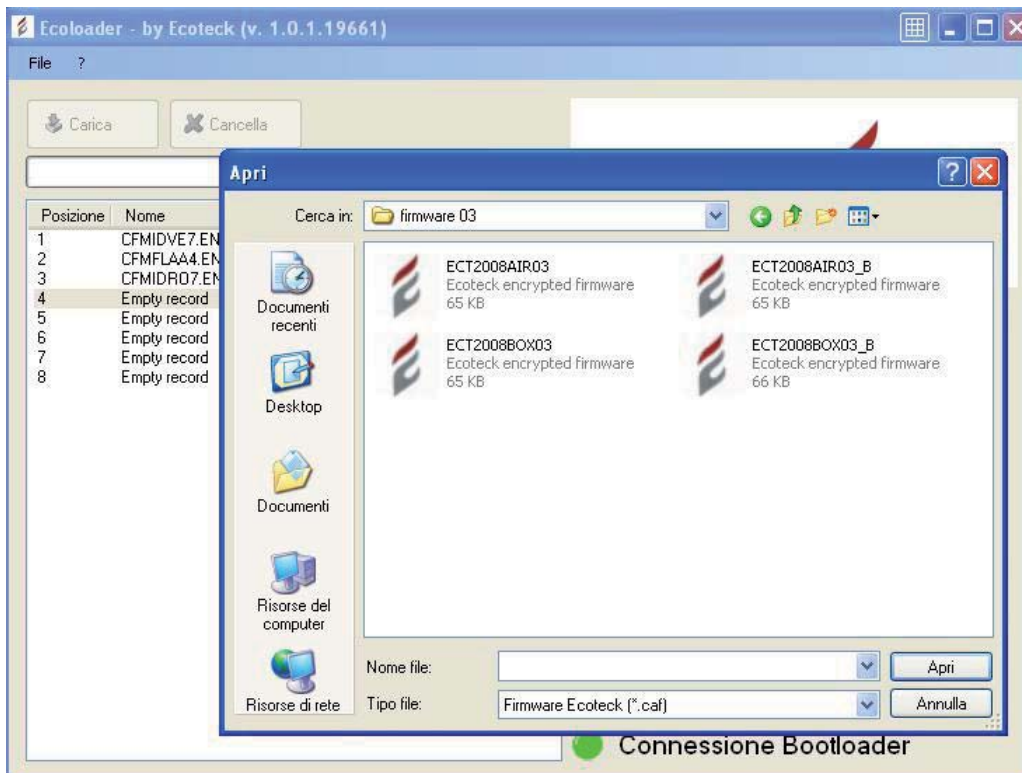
Ecoloader - by Ecoteck (v. 1.0.1.19661)

File ?

Carica

Cancella

| Posizione | Nome |
|---|---|
| 1 | CFMIDVE7.EN |
| 2 | CFMFLAA4.EN |
| 3 | CFMIDRO7.EN |
| 4 | Empty record |
| 5 | Empty record |
| 6 | Empty record |
| 7 | Empty record |
| 8 | Empty record |

Apri

Cerca in: firmware 03

Documenti recenti

Desktop

Documenti

Risorse del computer

Risorse di rete

ECT2008AIR03
Ecoteck encrypted firmware
65 KB

ECT2008AIR03_B
Ecoteck encrypted firmware
65 KB

ECT2008BOX03
Ecoteck encrypted firmware
65 KB

ECT2008BOX03_B
Ecoteck encrypted firmware
66 KB

Nome file:

Apri

Tipo file: Firmware Ecoteck (*.caf)

Annulla

Connessione Bootloader